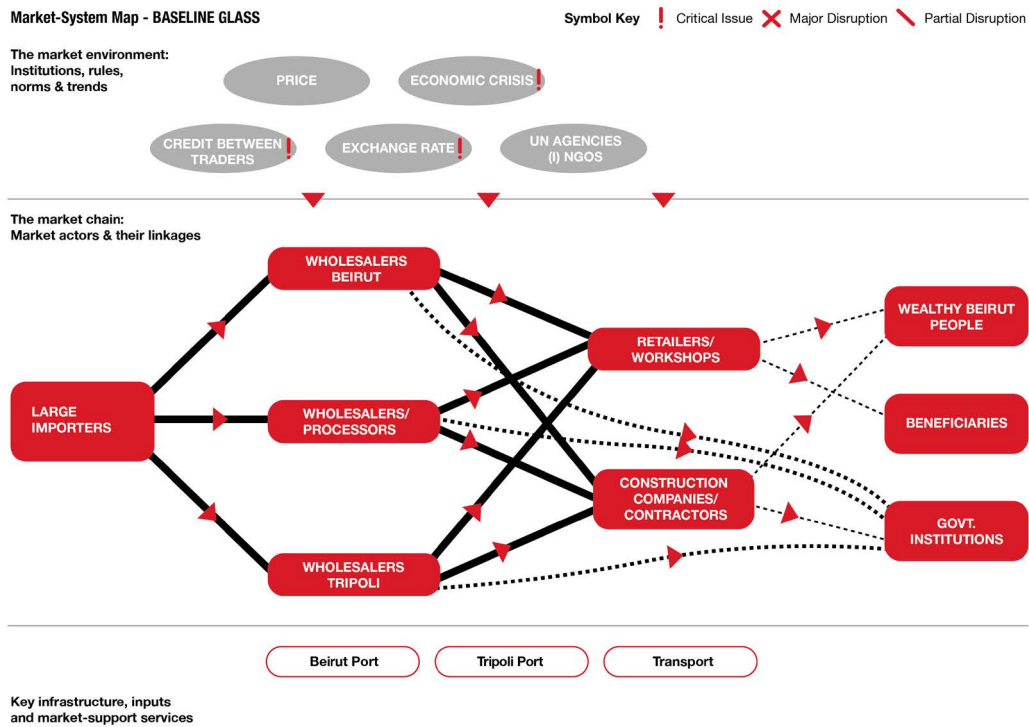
Market-System Map - BASELINE GLASS

Symbol Key ! Critical Issue Major Disruption Partial Disruption

The market environment: Institutions, rules, norms & trends

PRICE

ECONOMIC CRISIS !

CREDIT BETWEEN TRADERS !

EXCHANGE RATE !

UN AGENCIES (I) NGOS

The market chain: Market actors & their linkages

WHOLESALERS BEIRUT

LARGE IMPORTERS

WHOLESALERS/ PROCESSORS

WHOLESALERS TRIPOLI

RETAILERS/ WORKSHOPS

CONSTRUCTION COMPANIES/ CONTRACTORS

WEALTHY BEIRUT PEOPLE

BENEFICIARIES

GOVT. INSTITUTIONS

Beirut Port

Tripoli Port

Transport

Key infrastructure, inputs and market-support services